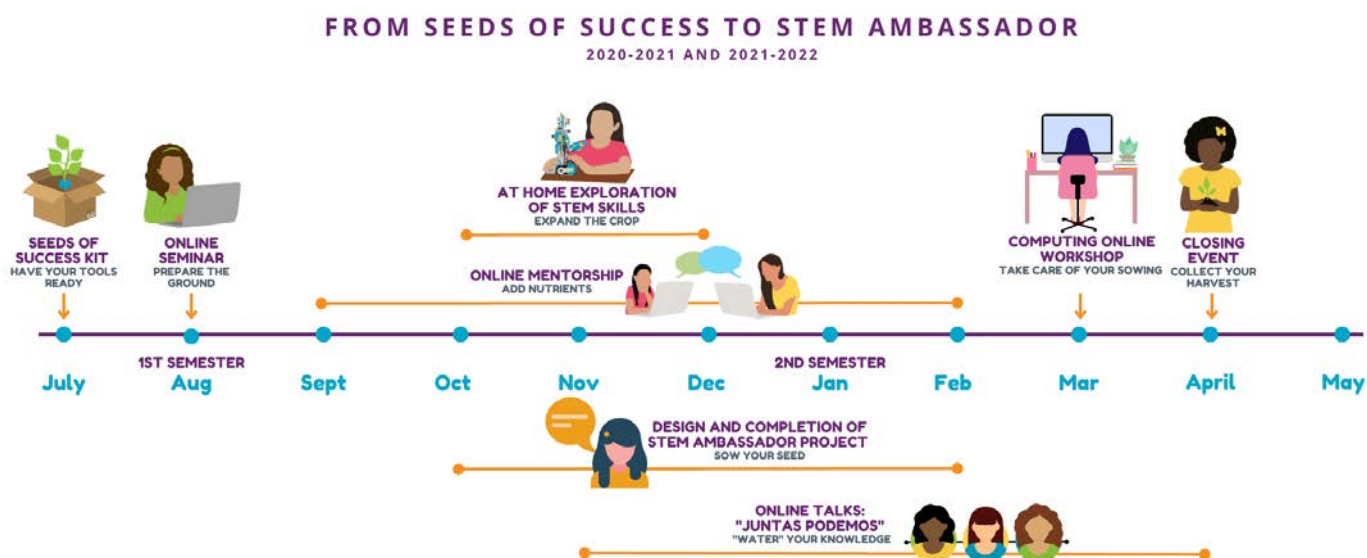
FROM SEEDS OF SUCCESS TO STEM AMBASSADOR
2020-2021 AND 2021-2022

SEEDS OF SUCCESS KIT
HAVE YOUR TOOLS READY

ONLINE SEMINAR
PREPARE THE GROUND

AT HOME EXPLORATION OF STEM SKILLS
EXPAND THE CROP

ONLINE MENTORSHIP
ADD NUTRIENTS

COMPUTING ONLINE WORKSHOP
TAKE CARE OF YOUR SOWING

CLOSING EVENT
COLLECT YOUR HARVEST

1ST SEMESTER
2ND SEMESTER

July Aug Sept Oct Nov Dec Jan Feb Mar April May

DESIGN AND COMPLETION OF STEM AMBASSADOR PROJECT
SOW YOUR SEED

ONLINE TALKS: "JUNTAS PODEMOS"
"WATER" YOUR KNOWLEDGE